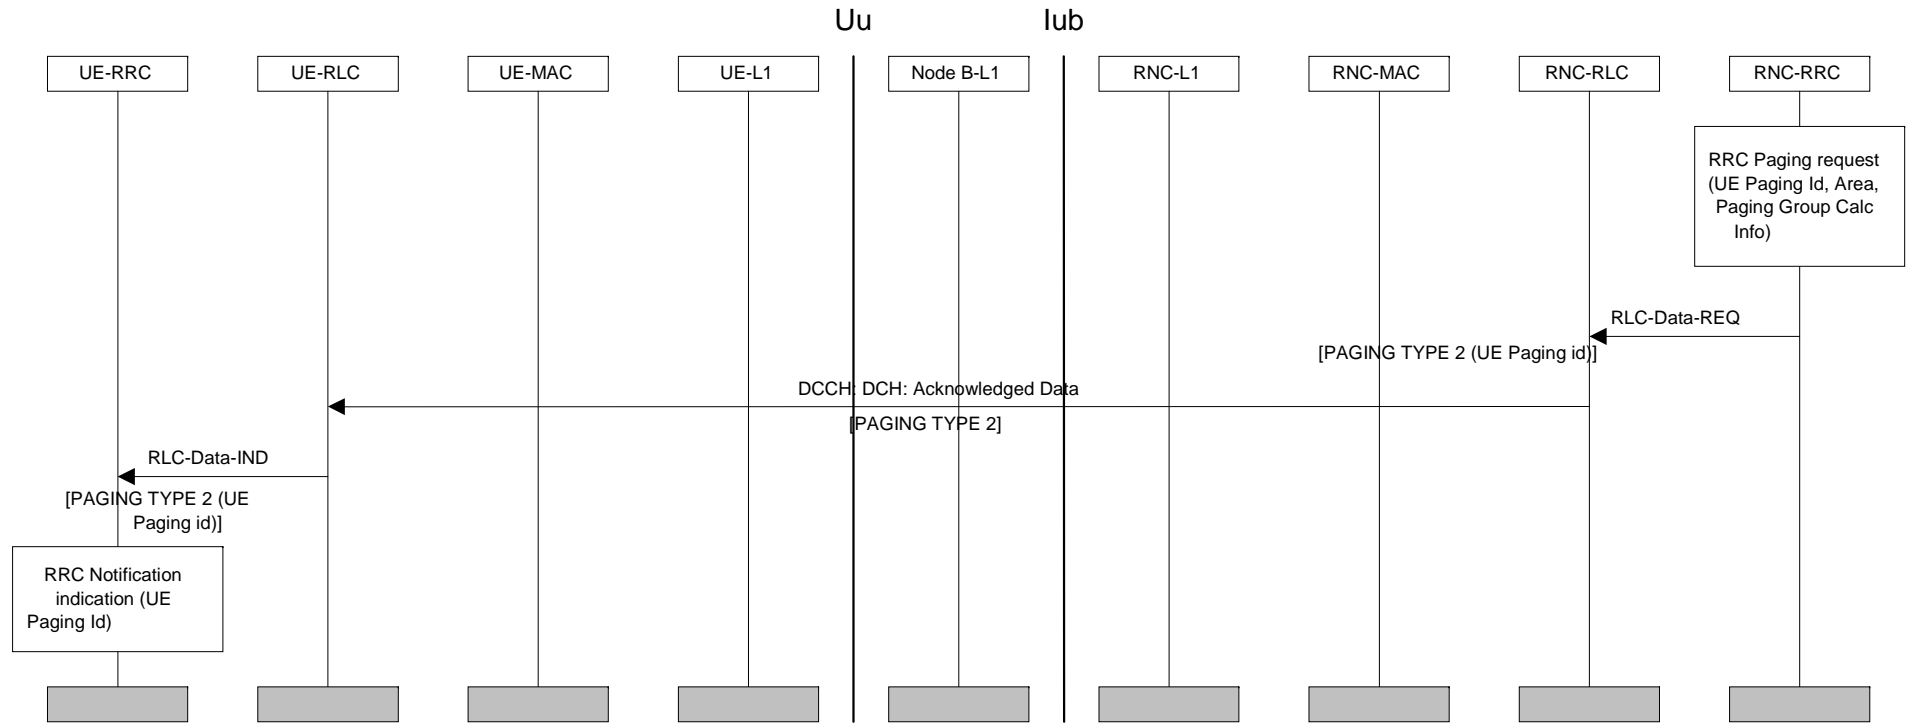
Uu

Iub

UE-RRC

UE-RLC

UE-MAC

UE-L1

Node B-L1

RNC-L1

RNC-MAC

RNC-RLC

RNC-RRC

RRC Paging request (UE Paging Id, Area, Paging Group Calc Info)

RLC-Data-REQ

[PAGING TYPE 2 (UE Paging id)]

DCCH: DCH: Acknowledged Data

[PAGING TYPE 2]

RLC-Data-IND

[PAGING TYPE 2 (UE Paging id)]

RRC Notification indication (UE Paging Id)